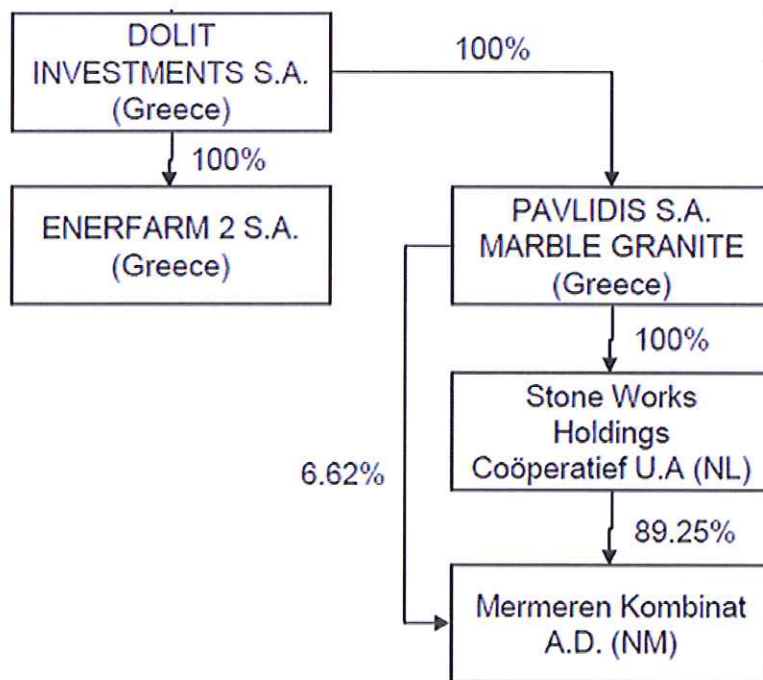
DOLIT INVESTMENTS S.A. (Greece)

100%

100%

ENERFARM 2 S.A. (Greece)

PAVLIDIS S.A. MARBLE GRANITE (Greece)

100%

Stone Works Holdings Coöperatief U.A (NL)

6.62%

89.25%

Mermeren Kombinat A.D. (NM)